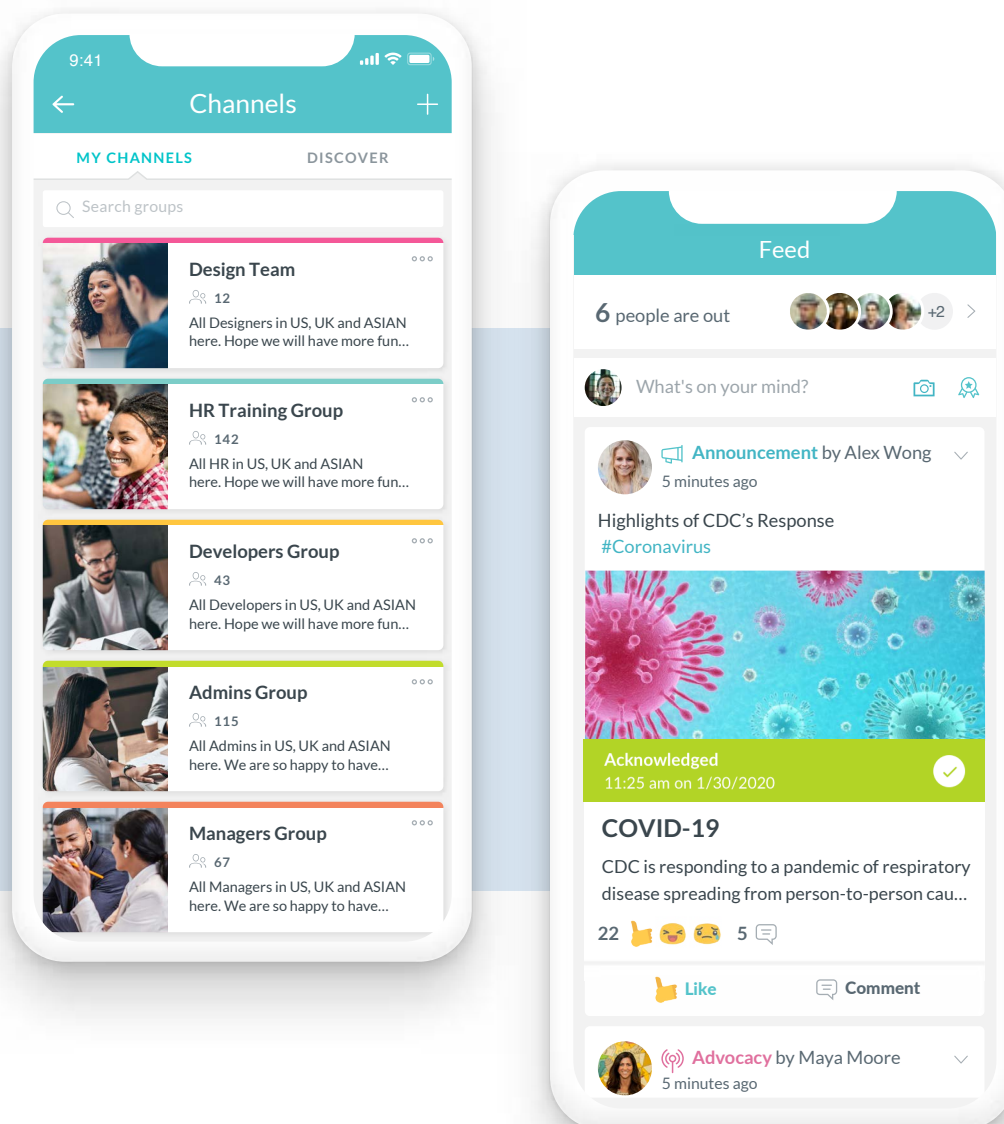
9:41

Channels

MY CHANNELS DISCOVER

Search groups

Design Team
12
All Designers in US, UK and ASIAN here. Hope we will have more fun...

HR Training Group
142
All HR in US, UK and ASIAN here. Hope we will have more fun...

Developers Group
43
All Developers in US, UK and ASIAN here. Hope we will have more fun...

Admins Group
115
All Admins in US, UK and ASIAN here. We are so happy to have...

Managers Group
67
All Managers in US, UK and ASIAN here. We are so happy to have...

Feed

6 people are out +2

What's on your mind?

Announcement by Alex Wong
5 minutes ago

Highlights of CDC's Response
#Coronavirus

Acknowledged
11:25 am on 1/30/2020

COVID-19
CDC is responding to a pandemic of respiratory disease spreading from person-to-person cau...

22 5

Like Comment

Advocacy by Maya Moore
5 minutes ago